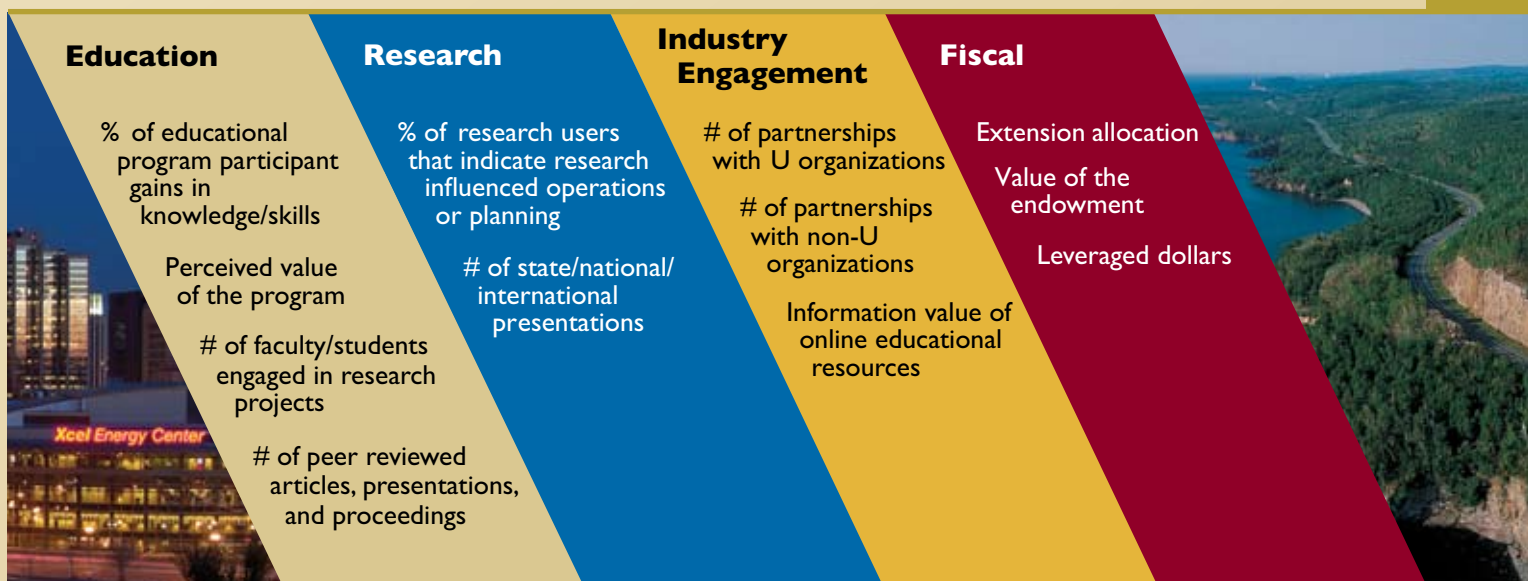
Education

% of educational program participant gains in knowledge/skills

Perceived value of the program

# of faculty/students engaged in research projects

# of peer reviewed articles, presentations, and proceedings

Research

% of research users that indicate research influenced operations or planning

# of state/national/ international presentations

Industry Engagement

# of partnerships with U organizations

# of partnerships with non-U organizations

Information value of online educational resources

Fiscal

Extension allocation

Value of the endowment

Leveraged dollars

Xcel Energy Center